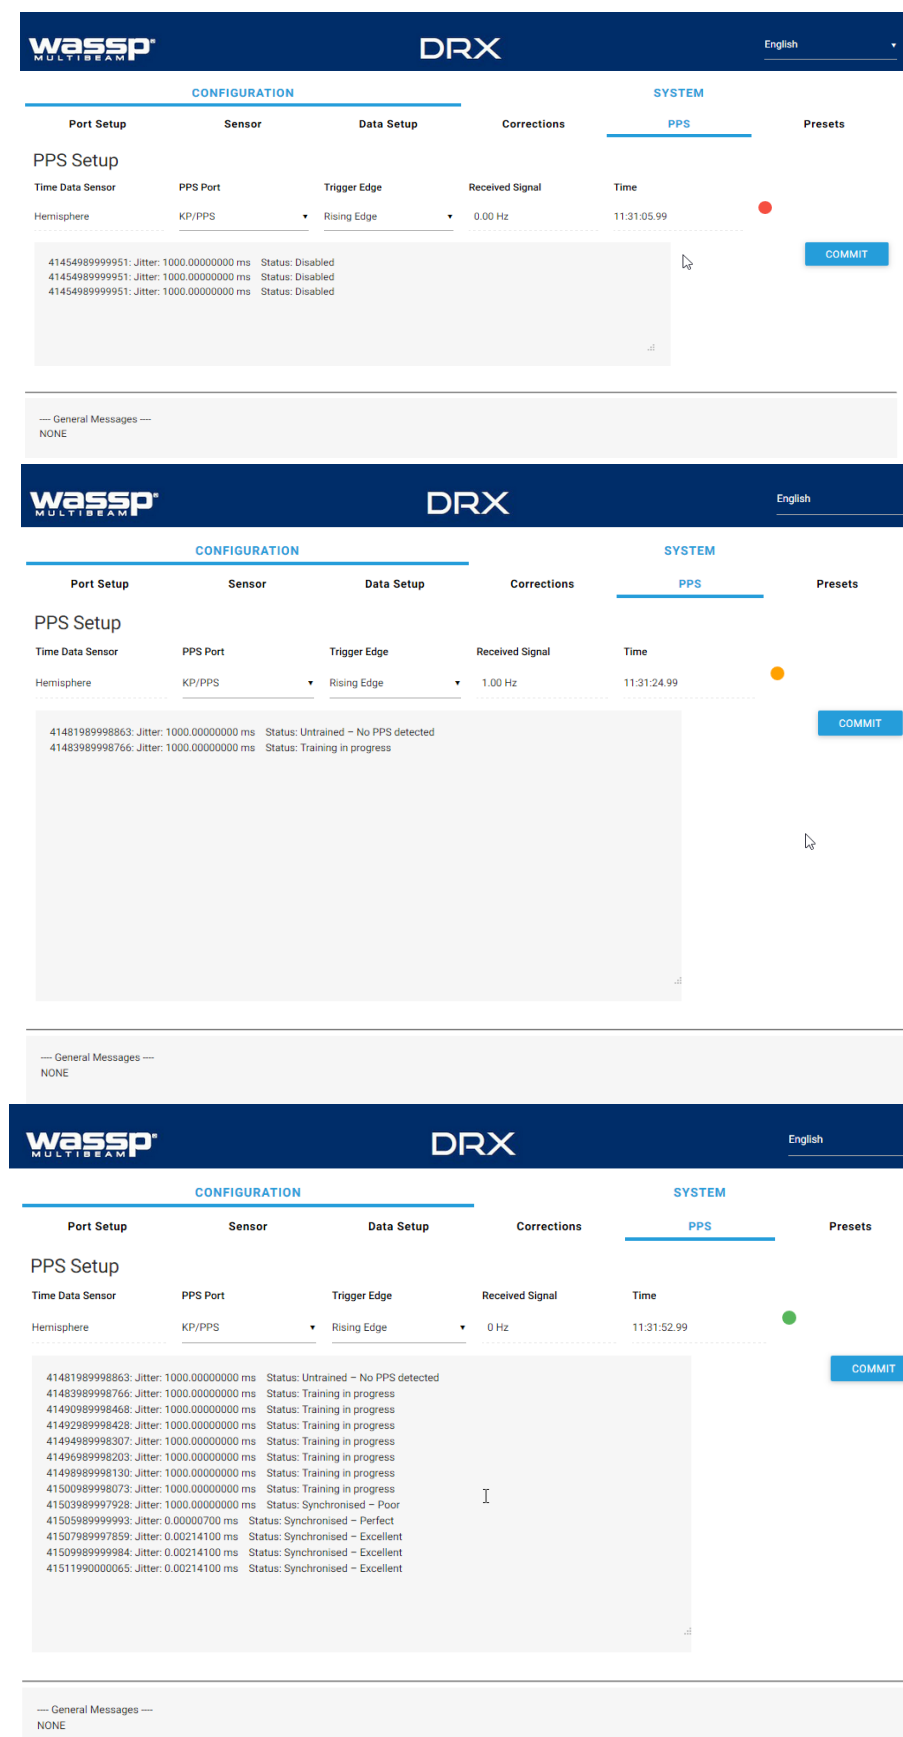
wassp MULTIBEAM
DRX
English

CONFIGURATION
SYSTEM

Port Setup
Sensor
Data Setup
Corrections
PPS
Presets

PPS Setup

| Time Data Sensor | PPS Port | Trigger Edge | Received Signal | Time |
|---|---|---|---|---|
| Hemisphere | KP/PPS | Rising Edge | 0.00 Hz | 11:31:05.99 |

COMMIT

41454989999951: Jitter: 1000.00000000 ms Status: Disabled
41454989999951: Jitter: 1000.00000000 ms Status: Disabled
41454989999951: Jitter: 1000.00000000 ms Status: Disabled

---- General Messages ----
NONE

wassp MULTIBEAM
DRX
English

CONFIGURATION
SYSTEM

Port Setup
Sensor
Data Setup
Corrections
PPS
Presets

PPS Setup

| Time Data Sensor | PPS Port | Trigger Edge | Received Signal | Time |
|---|---|---|---|---|
| Hemisphere | KP/PPS | Rising Edge | 1.00 Hz | 11:31:24.99 |

COMMIT

41481989998863: Jitter: 1000.00000000 ms Status: Untrained – No PPS detected
41483989998766: Jitter: 1000.00000000 ms Status: Training in progress

---- General Messages ----
NONE

wassp MULTIBEAM
DRX
English

CONFIGURATION
SYSTEM

Port Setup
Sensor
Data Setup
Corrections
PPS
Presets

PPS Setup

| Time Data Sensor | PPS Port | Trigger Edge | Received Signal | Time |
|---|---|---|---|---|
| Hemisphere | KP/PPS | Rising Edge | 0 Hz | 11:31:52.99 |

COMMIT

41481989998863: Jitter: 1000.00000000 ms Status: Untrained – No PPS detected
41483989998766: Jitter: 1000.00000000 ms Status: Training in progress
41490989998468: Jitter: 1000.00000000 ms Status: Training in progress
41492989998428: Jitter: 1000.00000000 ms Status: Training in progress
41494989998307: Jitter: 1000.00000000 ms Status: Training in progress
41496989998203: Jitter: 1000.00000000 ms Status: Training in progress
41498989998130: Jitter: 1000.00000000 ms Status: Training in progress
41500989998073: Jitter: 1000.00000000 ms Status: Training in progress
41503989997928: Jitter: 1000.00000000 ms Status: Synchronised – Poor
41505989999993: Jitter: 0.00000700 ms Status: Synchronised – Perfect
41507989997859: Jitter: 0.00214100 ms Status: Synchronised – Excellent
41509989999984: Jitter: 0.00214100 ms Status: Synchronised – Excellent
41511990000065: Jitter: 0.00214100 ms Status: Synchronised – Excellent

---- General Messages ----
NONE